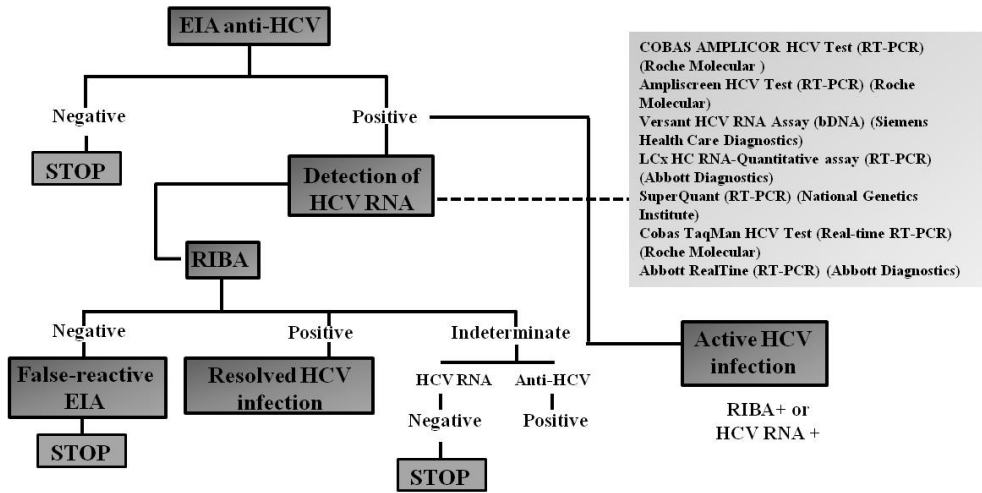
EIA anti-HCV

Negative

STOP

Positive

Detection of HCV RNA

COBAS AMPLICOR HCV Test (RT-PCR) (Roche Molecular )
Ampliscreen HCV Test (RT-PCR) (Roche Molecular)
Versant HCV RNA Assay (bDNA) (Siemens Health Care Diagnostics)
LCx HC RNA-Quantitative assay (RT-PCR) (Abbott Diagnostics)
SuperQuant (RT-PCR) (National Genetics Institute)
Cobas TaqMan HCV Test (Real-time RT-PCR) (Roche Molecular)
Abbott RealTime (RT-PCR) (Abbott Diagnostics)

RIBA

Negative

False-reactive EIA

STOP

Positive

Resolved HCV infection

Indeterminate

HCV RNA

Negative

STOP

Anti-HCV

Positive

Active HCV infection

RIBA+ or HCV RNA +